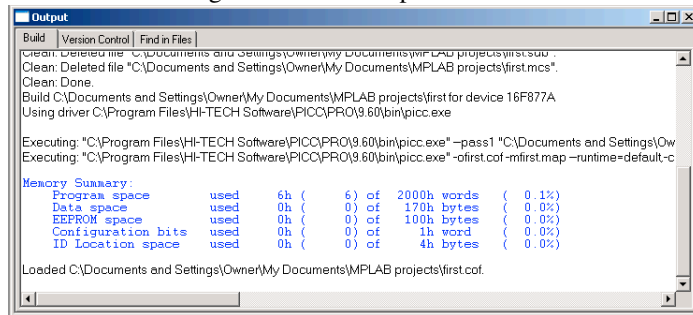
Output

Build | Version Control | Find in Files

Clean: Deleted file "C:\Documents and Settings\Owner\My Documents\MPLAB projects\first.sdb".
Clean: Deleted file "C:\Documents and Settings\Owner\My Documents\MPLAB projects\first.mcs".
Clean: Done.
Build C:\Documents and Settings\Owner\My Documents\MPLAB projects\first for device 16F877A
Using driver C:\Program Files\HI-TECH Software\PICC\PRO\9.60\bin\picc.exe

Executing: "C:\Program Files\HI-TECH Software\PICC\PRO\9.60\bin\picc.exe" --pass1 "C:\Documents and Settings\Ow
Executing: "C:\Program Files\HI-TECH Software\PICC\PRO\9.60\bin\picc.exe" -ofirst.cof -mfirst.map --runtime=default,-c

Memory Summary:

| | | | | | | |
|---|---|---|---|---|---|---|
| Program space | used | 6h ( | 6) of | 2000h words | ( | 0.1%) |
| Data space | used | 0h ( | 0) of | 170h bytes | ( | 0.0%) |
| EEPROM space | used | 0h ( | 0) of | 100h bytes | ( | 0.0%) |
| Configuration bits | used | 0h ( | 0) of | 1h word | ( | 0.0%) |
| ID Location space | used | 0h ( | 0) of | 4h bytes | ( | 0.0%) |

Loaded C:\Documents and Settings\Owner\My Documents\MPLAB projects\first.cof.